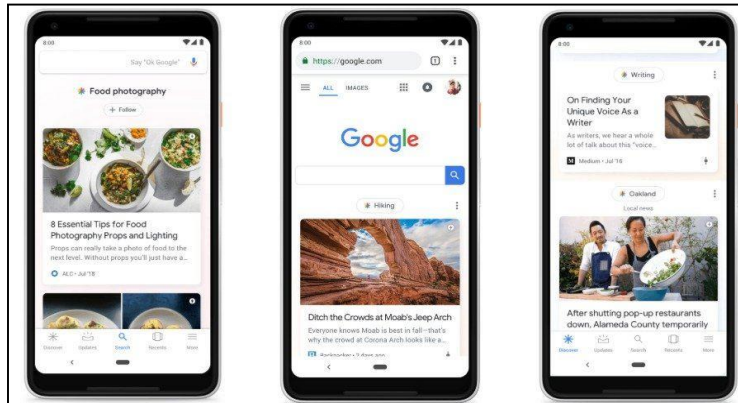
8:00

Say "Ok Google"

Food photography

+ Follow

8 Essential Tips for Food Photography Props and Lighting

Props can really take a photo of food to the next level. Without props you'll just have a...

ALO · Jul '18

Discover Updates Search Recents More

8:00

https://google.com

ALL IMAGES

Google

Hiking

Ditch the Crowds at Moab's Jeep Arch

Everyone knows Moab is best in fall - that's why the crowds at Corona Arch looks like a...

Backpacker · 3 days ago

8:00

Writing

On Finding Your Unique Voice As a Writer

As writers, we hear a whole lot of talk about this "voice...

Medium · Jul '18

Oakland

Local news

After shutting pop-up restaurants down, Alameda County temporarily

Discover Updates Search Recents More